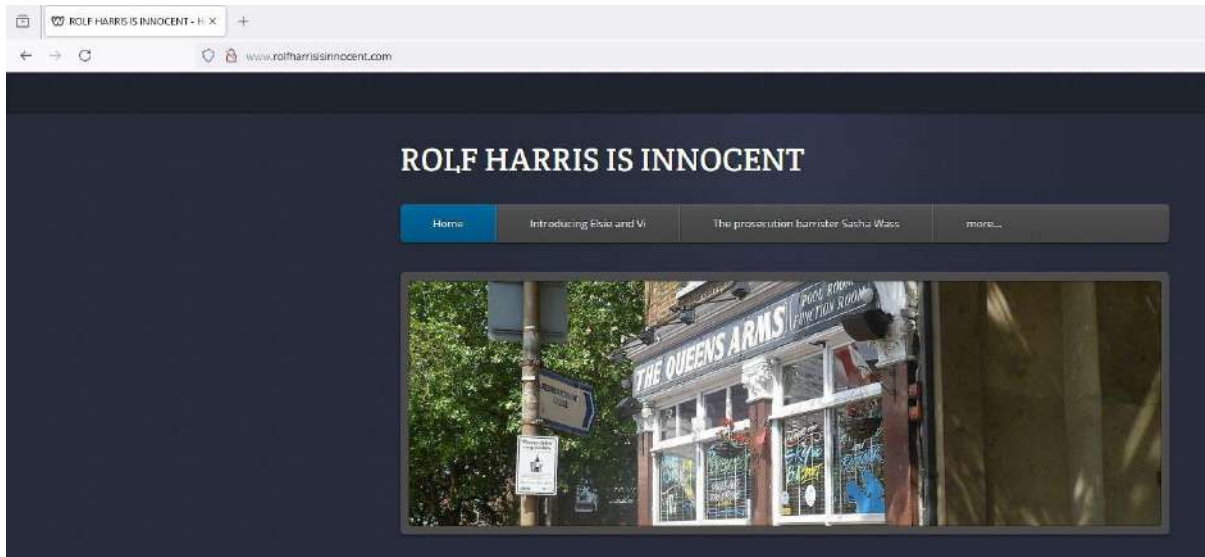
ROLF HARRIS IS INNOCENT - H ×

www.rolfharrisisinnocent.com

ROLF HARRIS IS INNOCENT

Home

Introducing Elsie and Vi

The prosecution barrister Sasha Wass

more...

THE QUEENS ARMS

POOL ROOM
FUNCTION ROOM